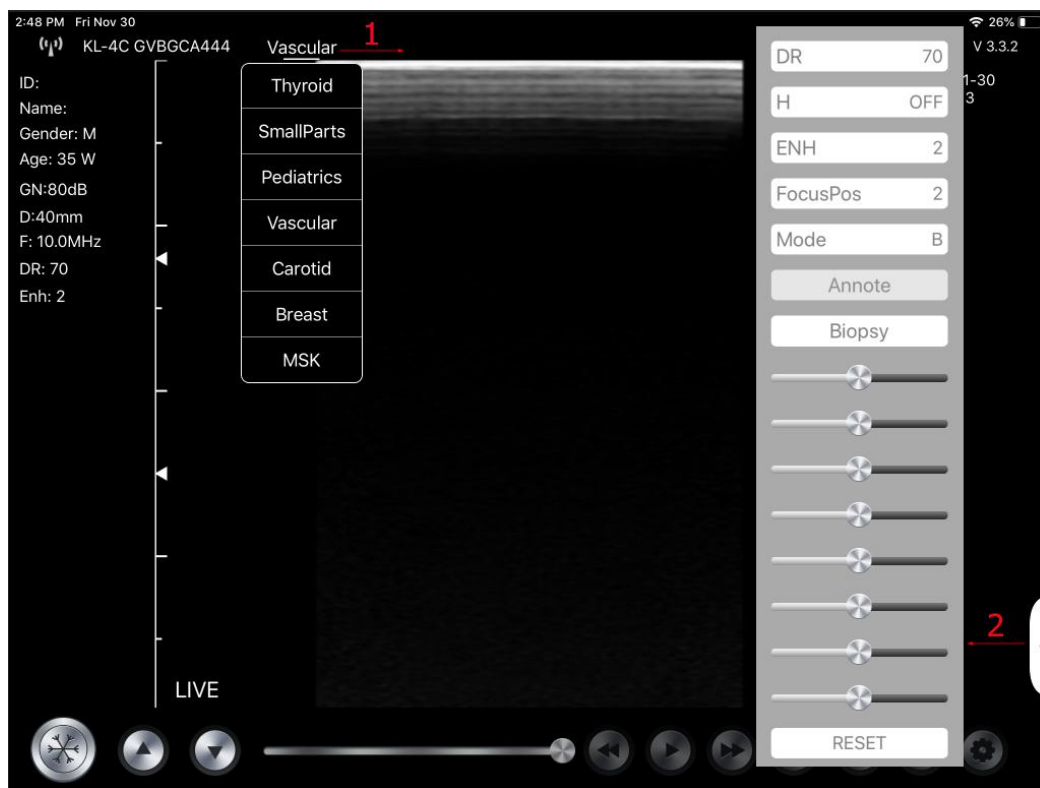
2:48 PM Fri Nov 30

26%

KL-4C GVBGCA444

Vascular

1

V 3.3.2

ID:
Name:
Gender: M
Age: 35 W
GN:80dB
D:40mm
F: 10.0MHz
DR: 70
Enh: 2

Thyroid
SmallParts
Pediatrics
Vascular
Carotid
Breast
MSK

DR 70
H OFF
ENH 2
FocusPos 2
Mode B
Annote
Biopsy

1-30
3

2

LIVE

RESET